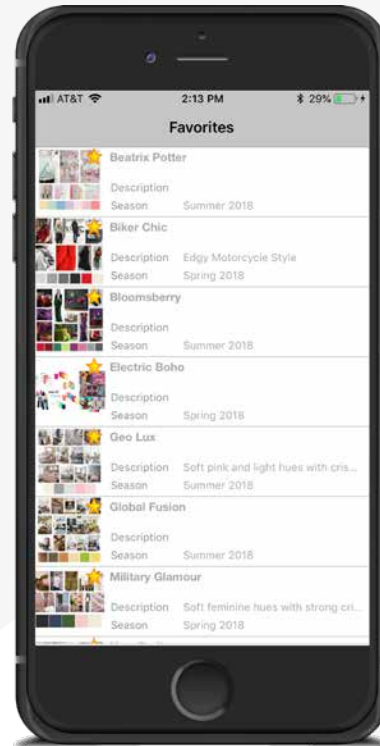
AT&T 2:13 PM 29%

Favorites

Beatrix Potter
Description
Season Summer 2018

Biker Chic
Description Edgy Motorcycle Style
Season Spring 2018

Bloomsberry
Description
Season Summer 2018

Electric Boho
Description
Season Spring 2018

Geo Lux
Description Soft pink and light hues with cris...
Season Summer 2018

Global Fusion
Description
Season Summer 2018

Military Glamour
Description Soft feminine hues with strong cri...
Season Spring 2018

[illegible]